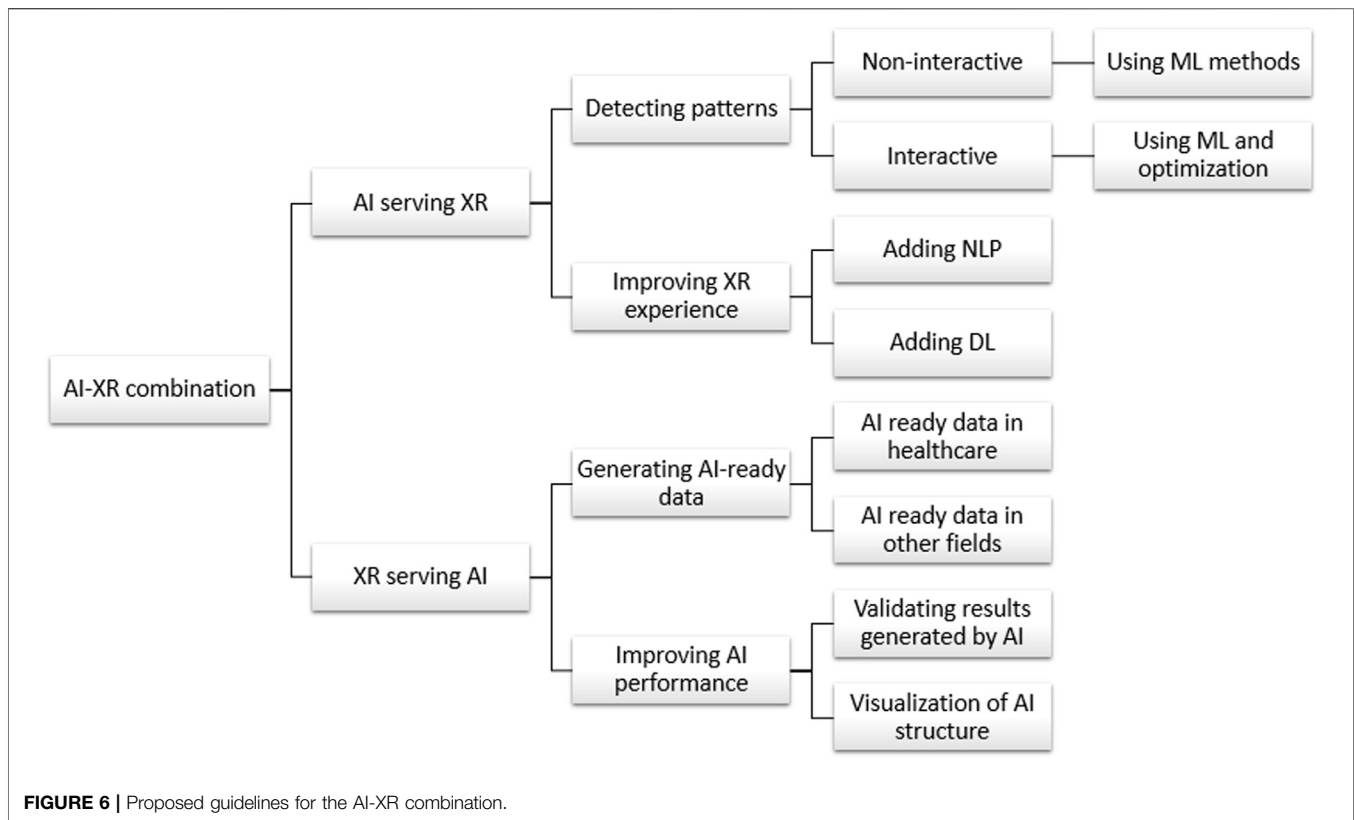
AI-XR combination

AI serving XR

Detecting patterns

Non-interactive

Using ML methods

Interactive

Using ML and optimization

Improving XR experience

Adding NLP

Adding DL

XR serving AI

Generating AI-ready data

AI ready data in healthcare

AI ready data in other fields

Improving AI performance

Validating results generated by AI

Visualization of AI structure

**FIGURE 6 |** Proposed guidelines for the AI-XR combination.